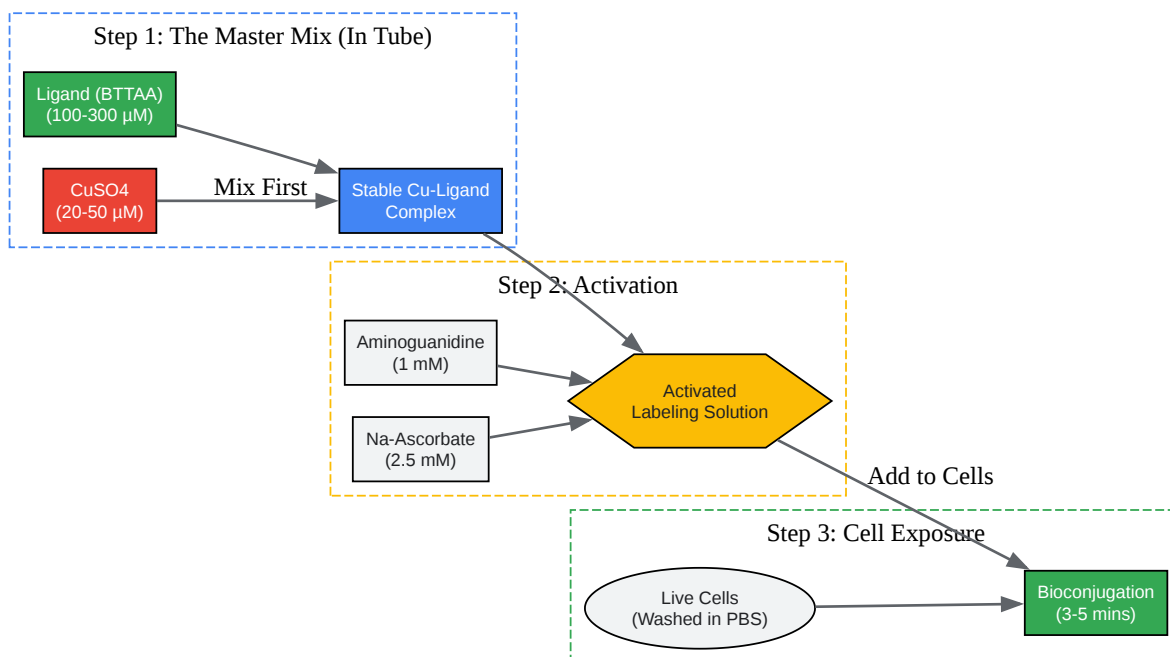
Step 1: The Master Mix (In Tube)

Ligand (BTTAA)
(100-300 µM)

CuSO4
(20-50 µM)

Mix First

Stable Cu-Ligand Complex

Step 2: Activation

Aminoguanidine
(1 mM)

Na-Ascorbate
(2.5 mM)

Activated
Labeling Solution

Add to Cells

Step 3: Cell Exposure

Live Cells
(Washed in PBS)

Bioconjugation
(3-5 mins)